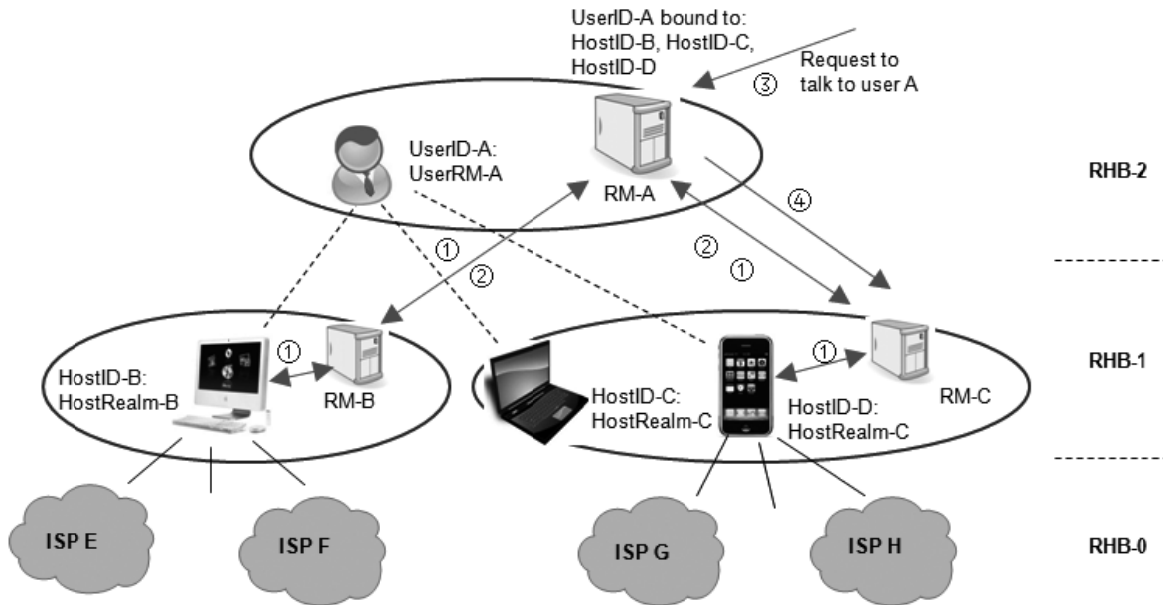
UserID-A bound to:
HostID-B, HostID-C,
HostID-D

Request to
talk to user A

③

UserID-A:
UserRM-A

RM-A

RHB-2

①

②

②

①

④

①

①

HostID-B:
HostRealm-B

RM-B

HostID-C:
HostRealm-C

HostID-D:
HostRealm-C

RM-C

RHB-1

ISP E

ISP F

ISP G

ISP H

RHB-0